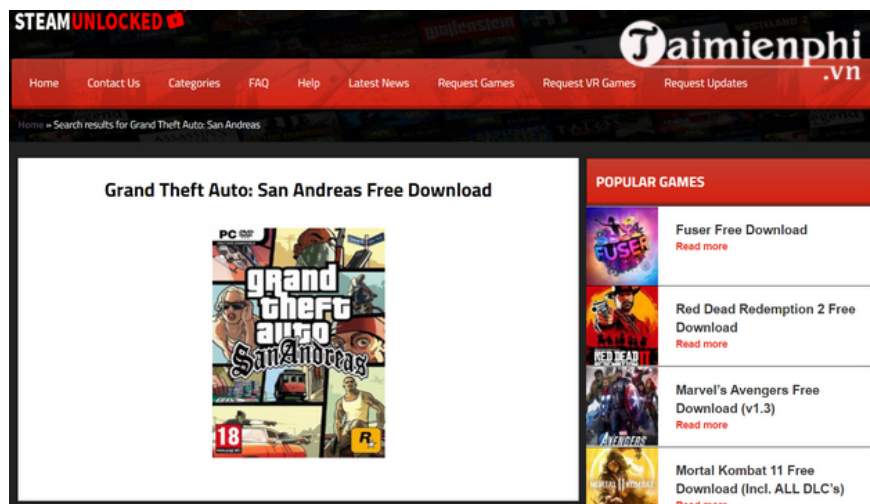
STEAMUNLOCKED

Taimienphi .vn

Home Contact Us Categories FAQ Help Latest News Request Games Request VR Games Request Updates

Home » Search results for Grand Theft Auto: San Andreas

Grand Theft Auto: San Andreas Free Download

PC DVD

grand theft auto San Andreas

18

POPULAR GAMES

FUSER

Fuser Free Download
Read more

RED DEAD II

Red Dead Redemption 2 Free Download
Read more

AVENGERS

Marvel's Avengers Free Download (v1.3)
Read more

Mortal Kombat 11 Free Download (Incl. ALL DLC's)
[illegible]